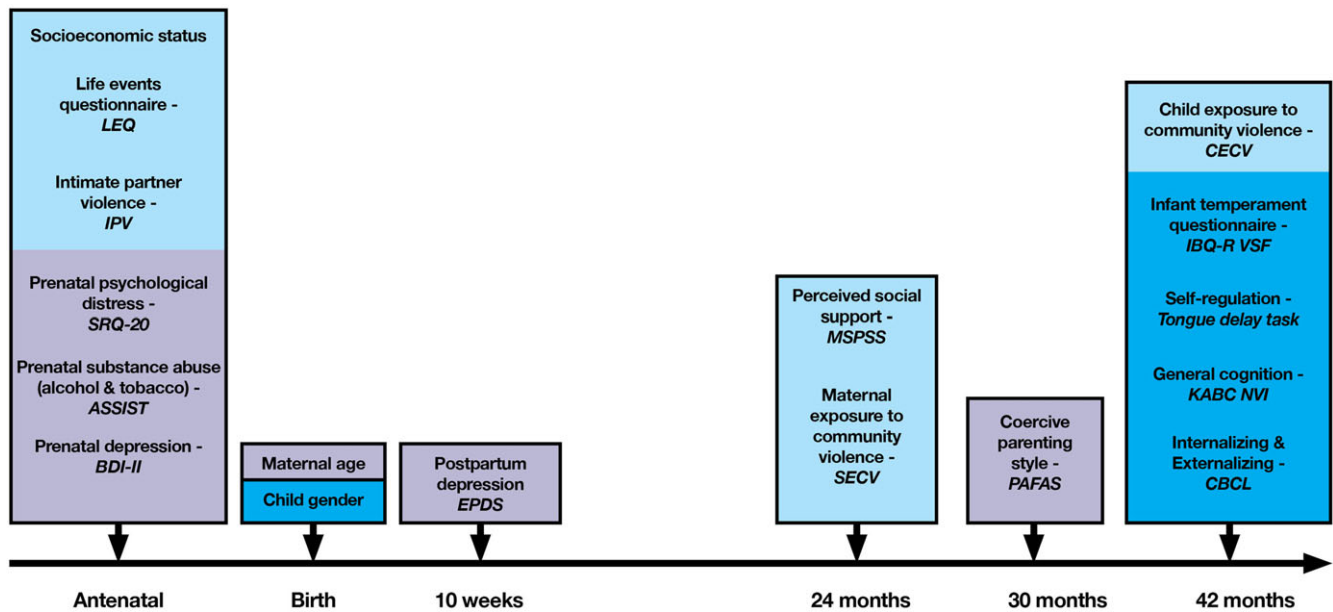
Socioeconomic status

Life events questionnaire - *LEQ*

Intimate partner violence - *IPV*

Prenatal psychological distress - *SRQ-20*

Prenatal substance abuse (alcohol & tobacco) - *ASSIST*

Prenatal depression - *BDI-II*

Maternal age

Child gender

Postpartum depression *EPDS*

Perceived social support - *MSPSS*

Maternal exposure to community violence - *SECV*

Coercive parenting style - *PAFAS*

Child exposure to community violence - *CECV*

Infant temperament questionnaire - *IBQ-R VSF*

Self-regulation - *Tongue delay task*

General cognition - *KABC NVI*

Internalizing & Externalizing - *CBCL*

Antenatal

Birth

10 weeks

24 months

30 months

42 months